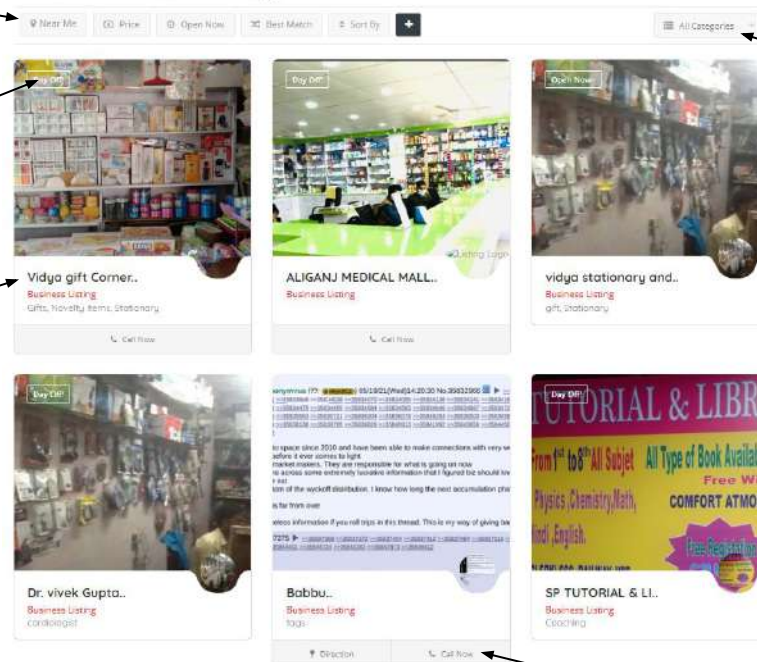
Near Me | Price | Open Now | Best Match | Sort By | +

All Categories

Day Off

Vidya gift Corner..
Business Listing
Gifts, Novelty Items, Stationary
Call Now

Day Off

Listing Logo

ALIGANJ MEDICAL MALL..
Business Listing
Call Now

Open Now

vidya stationary and..
Business Listing
gift, Stationary

Day Off

Dr. vivek Gupta..
Business Listing
cardiologist

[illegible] 05/19/21(Wed)14:20:30 No.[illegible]

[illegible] space since 2010 and have been able to make connections with very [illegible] before it ever comes to light.

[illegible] market makers. They are responsible for what is going on now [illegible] across some extremely lucrative information that I figured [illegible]

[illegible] tion of the wyckoff distribution. I know how long the next accumulation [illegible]

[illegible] is far from over

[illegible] eless information if you roll trips in this thread. This is my way of giving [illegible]

Babbu..
Business Listing
tags
Direction | Call Now

Day Off

TUTORIAL & LIBR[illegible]
From 1st to 8th All Subjet
All Type of Book Availab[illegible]
Free W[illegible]
Physics, Chemistry, Math,
COMFORT ATMO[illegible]
Hindi, English.
Free Registration

SP TUTORIAL & LI..
Business Listing
Coaching